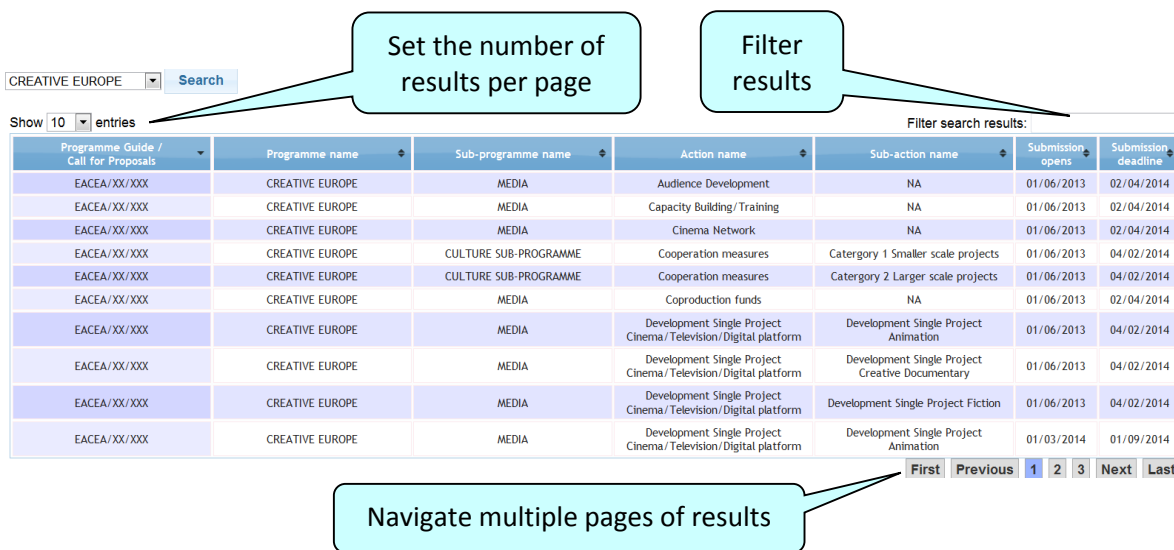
CREATIVE EUROPE
Search

Set the number of results per page

Filter results

Show 10 entries

Filter search results:

| Programme Guide / Call for Proposals | Programme name | Sub-programme name | Action name | Sub-action name | Submission opens | Submission deadline |
|---|---|---|---|---|---|---|
| EACEA/XX/XXX | CREATIVE EUROPE | MEDIA | Audience Development | NA | 01/06/2013 | 02/04/2014 |
| EACEA/XX/XXX | CREATIVE EUROPE | MEDIA | Capacity Building/Training | NA | 01/06/2013 | 02/04/2014 |
| EACEA/XX/XXX | CREATIVE EUROPE | MEDIA | Cinema Network | NA | 01/06/2013 | 02/04/2014 |
| EACEA/XX/XXX | CREATIVE EUROPE | CULTURE SUB-PROGRAMME | Cooperation measures | Catergory 1 Smaller scale projects | 01/06/2013 | 04/02/2014 |
| EACEA/XX/XXX | CREATIVE EUROPE | CULTURE SUB-PROGRAMME | Cooperation measures | Catergory 2 Larger scale projects | 01/06/2013 | 04/02/2014 |
| EACEA/XX/XXX | CREATIVE EUROPE | MEDIA | Coproduction funds | NA | 01/06/2013 | 02/04/2014 |
| EACEA/XX/XXX | CREATIVE EUROPE | MEDIA | Development Single Project Cinema/Television/Digital platform | Development Single Project Animation | 01/06/2013 | 04/02/2014 |
| EACEA/XX/XXX | CREATIVE EUROPE | MEDIA | Development Single Project Cinema/Television/Digital platform | Development Single Project Creative Documentary | 01/06/2013 | 04/02/2014 |
| EACEA/XX/XXX | CREATIVE EUROPE | MEDIA | Development Single Project Cinema/Television/Digital platform | Development Single Project Fiction | 01/06/2013 | 04/02/2014 |
| EACEA/XX/XXX | CREATIVE EUROPE | MEDIA | Development Single Project Cinema/Television/Digital platform | Development Single Project Animation | 01/03/2014 | 01/09/2014 |

First Previous 1 2 3 Next Last

Navigate multiple pages of results